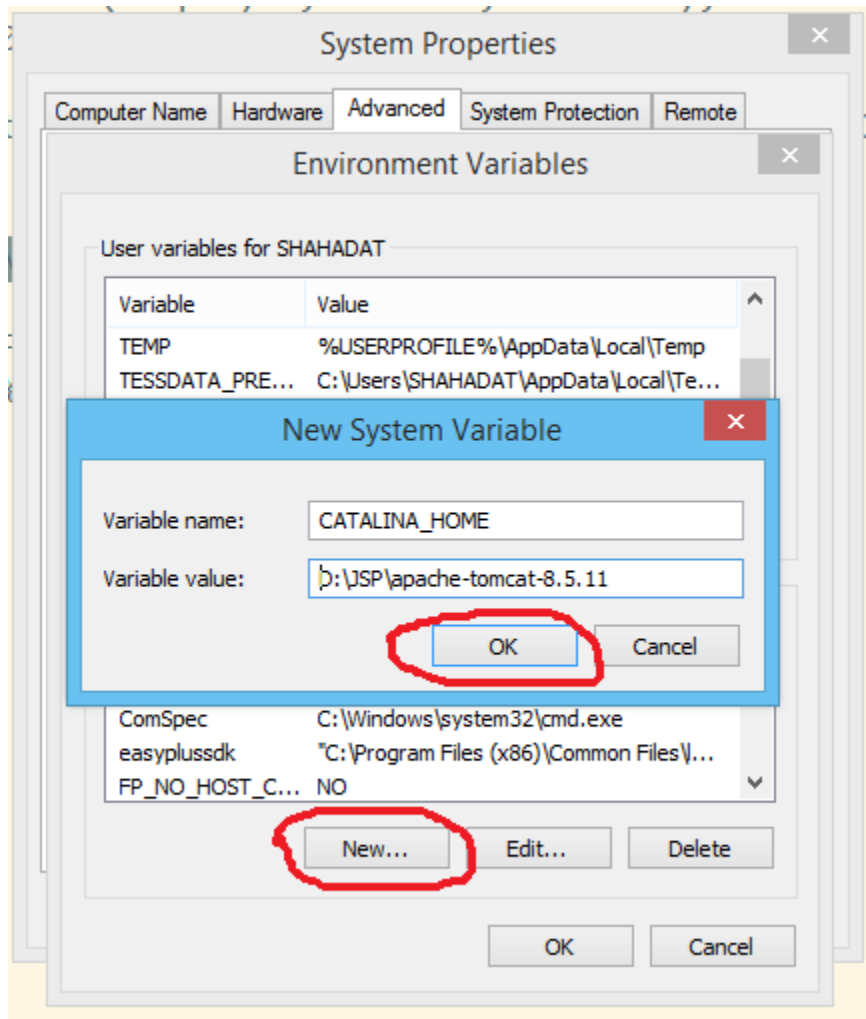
System Properties

Computer Name | Hardware | Advanced | System Protection | Remote

Environment Variables

User variables for SHAHADAT

| Variable | Value |
|---|---|
| TEMP | %USERPROFILE%\AppData\Local\Temp |
| TESSDATA_PRE... | C:\Users\SHAHADAT\AppData\Local\Te... |

New System Variable

Variable name: CATALINA_HOME

Variable value: D:\JSP\apache-tomcat-8.5.11

OK Cancel

| | |
|---|---|
| ComSpec | C:\Windows\system32\cmd.exe |
| easyplussdk | "C:\Program Files (x86)\Common Files\... |
| FP_NO_HOST_C... | NO |

New... Edit... Delete

OK Cancel